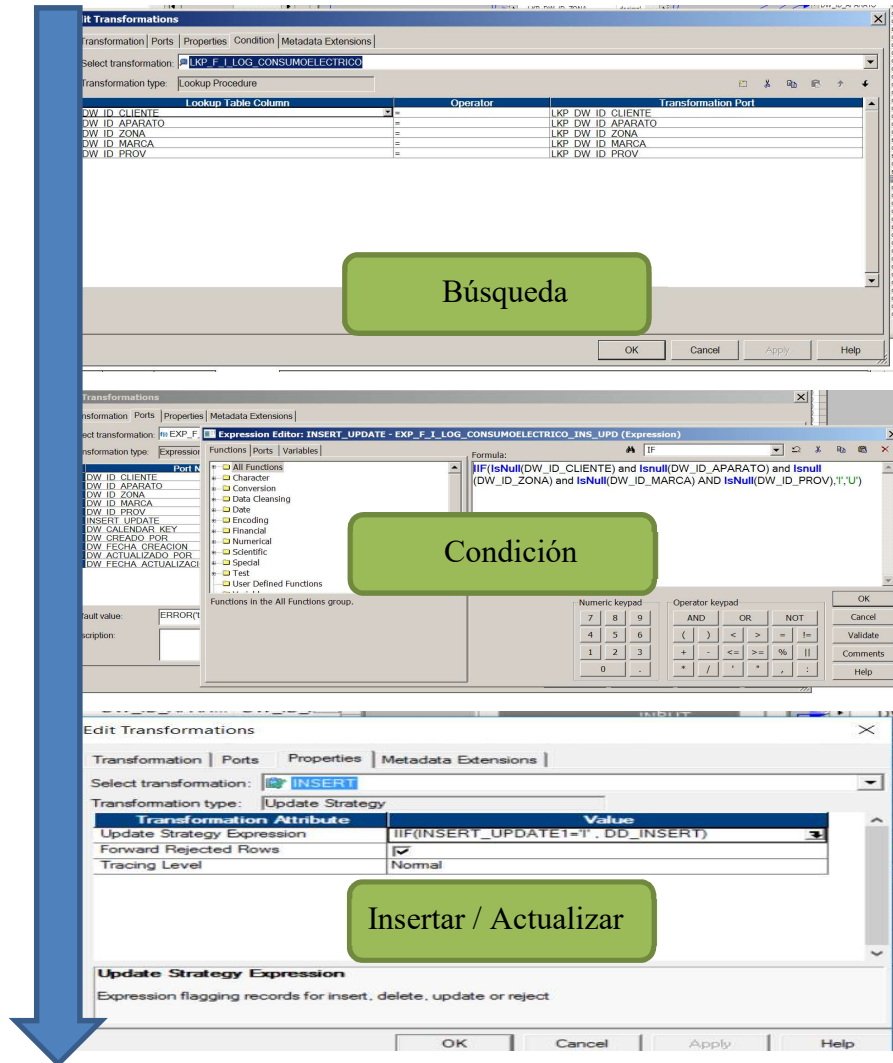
it Transformations

Transformation | Ports | Properties | Condition | Metadata Extensions

Select transformation: LKP_F_I_LOG_CONSUMOELECTRICO

Transformation type: Lookup Procedure

| Lookup Table Column | Operator | Transformation Port |
|---|---|---|
| DW_ID_CLIENTE | = | LKP_DW_ID_CLIENTE |
| DW_ID_APARATO | = | LKP_DW_ID_APARATO |
| DW_ID_ZONA | = | LKP_DW_ID_ZONA |
| DW_ID_MARCA | = | LKP_DW_ID_MARCA |
| DW_ID_PROV | = | LKP_DW_ID_PROV |

Búsqueda

OK Cancel Apply Help

Transformations

nsformation | Ports | Properties | Metadata Extensions

ect transformation: EXP_F

nsformation type: Expression

Port N
DW_ID_CLIENTE
DW_ID_APARATO
DW_ID_ZONA
DW_ID_MARCA
DW_ID_PROV
INSERT_UPDATE
DW_CALENDAR_KEY
DW_CREADO_POR
DW_FECHA_CREACION
DW_ACTUALIZADO_POR
DW_FECHA_ACTUALIZACI

fault value: ERROR('t
scription:

Expression Editor: INSERT_UPDATE - EXP_F_I_LOG_CONSUMOELECTRICO_INS_UPD (Expression)

Functions | Ports | Variables

All Functions
Character
Conversion
Data Cleansing
Date
Encoding
Financial
Numerical
Scientific
Special
Test
User Defined Functions

Functions in the All Functions group.

Formula:

IF

IIF(IsNull(DW_ID_CLIENTE) and Isnull(DW_ID_APARATO) and Isnull (DW_ID_ZONA) and IsNull(DW_ID_MARCA) AND IsNull(DW_ID_PROV),'I','U')

Condición

Numeric keypad
7 8 9
4 5 6
1 2 3
0 .

Operator keypad
AND OR NOT
( ) < > = !=
+ - <= >= % ||
* / ' " , :

OK
Cancel
Validate
Comments
Help

Edit Transformations

Transformation | Ports | Properties | Metadata Extensions

Select transformation: INSERT

Transformation type: Update Strategy

| Transformation Attribute | Value |
|---|---|
| Update Strategy Expression | IIF(INSERT_UPDATE1='I' , DD_INSERT) |
| Forward Rejected Rows | ☑ |
| Tracing Level | Normal |

Insertar / Actualizar

Update Strategy Expression

Expression flagging records for insert, delete, update or reject

OK Cancel Apply Help